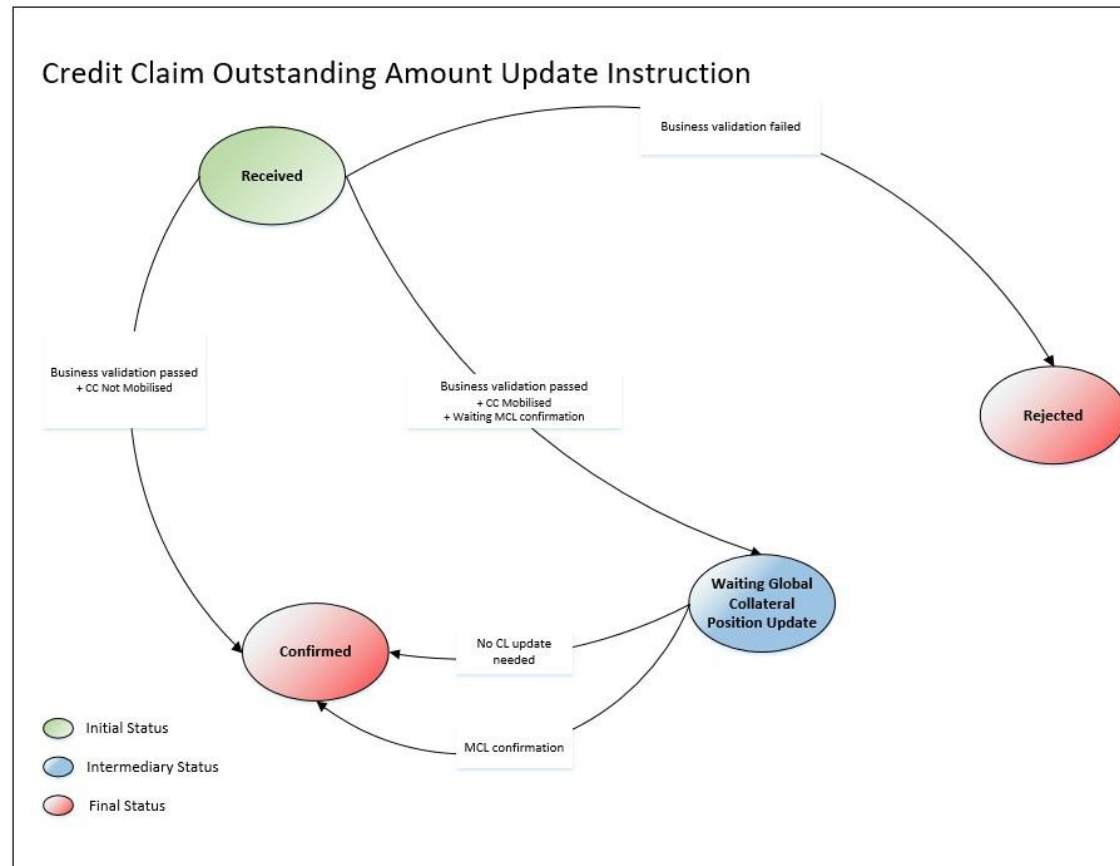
Credit Claim Outstanding Amount Update Instruction

Business validation failed

Received

Business validation passed
+ CC Not Mobilised

Business validation passed
+ CC Mobilised
+ Waiting MCL confirmation

Rejected

Waiting Global Collateral Position Update

No CL update needed

Confirmed

MCL confirmation

Initial Status

Intermediary Status

Final Status